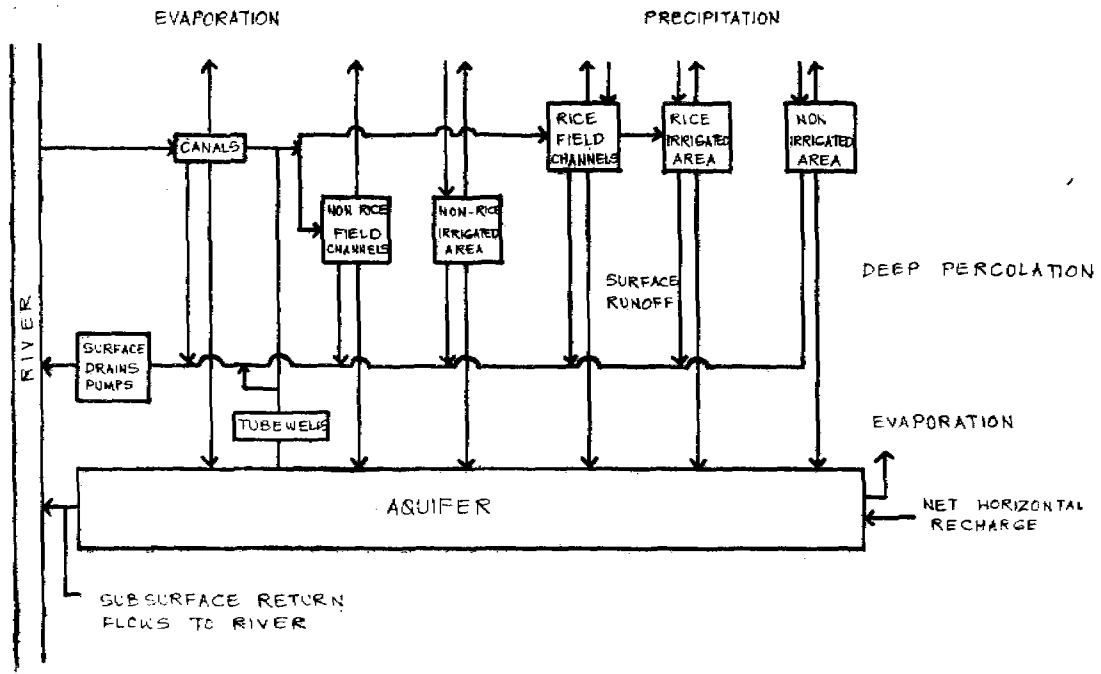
EVAPORATION

PRECIPITATION

CANALS

NON RICE FIELD CHANNELS

NON-RICE IRRIGATED AREA

RICE FIELD CHANNELS

RICE IRRIGATED AREA

NON IRRIGATED AREA

DEEP PERCOLATION

SURFACE RUNOFF

RIVER

SURFACE DRAINS PUMPS

TUBEWELLS

EVAPORATION

AQUIFER

NET HORIZONTAL RECHARGE

SUBSURFACE RETURN FLOWS TO RIVER